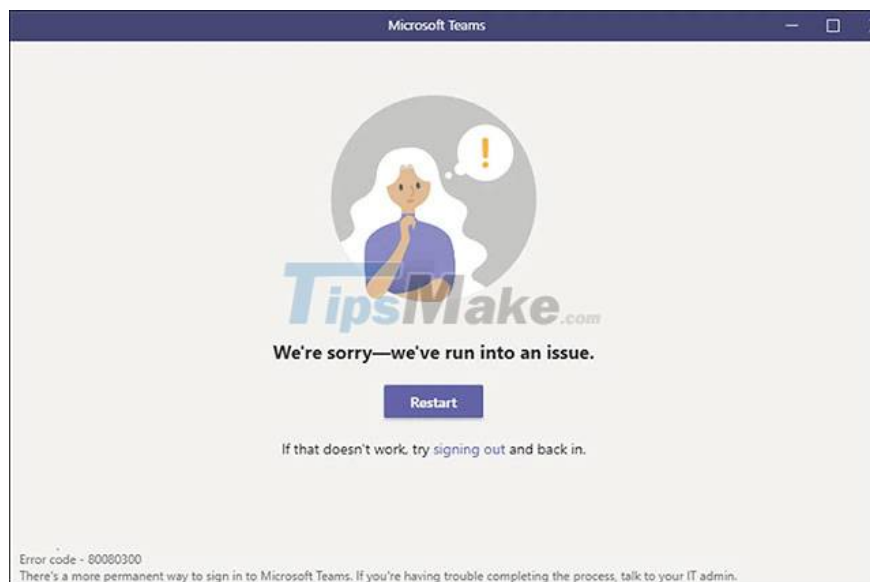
Microsoft Teams

TipsMake.com

We're sorry—we've run into an issue.

Restart

If that doesn't work, try signing out and back in.

Error code - 80080300
There's a more permanent way to sign in to Microsoft Teams. If you're having trouble completing the process, talk to your IT admin.